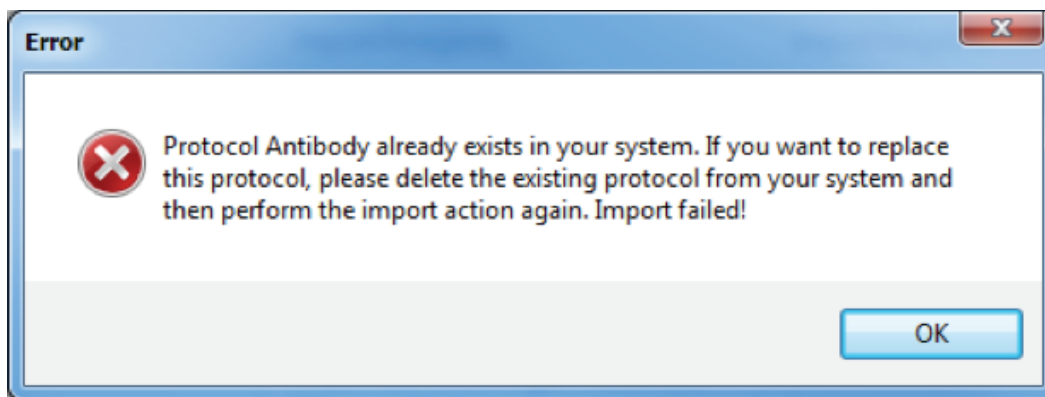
Error

X

Protocol Antibody already exists in your system. If you want to replace this protocol, please delete the existing protocol from your system and then perform the import action again. Import failed!

OK